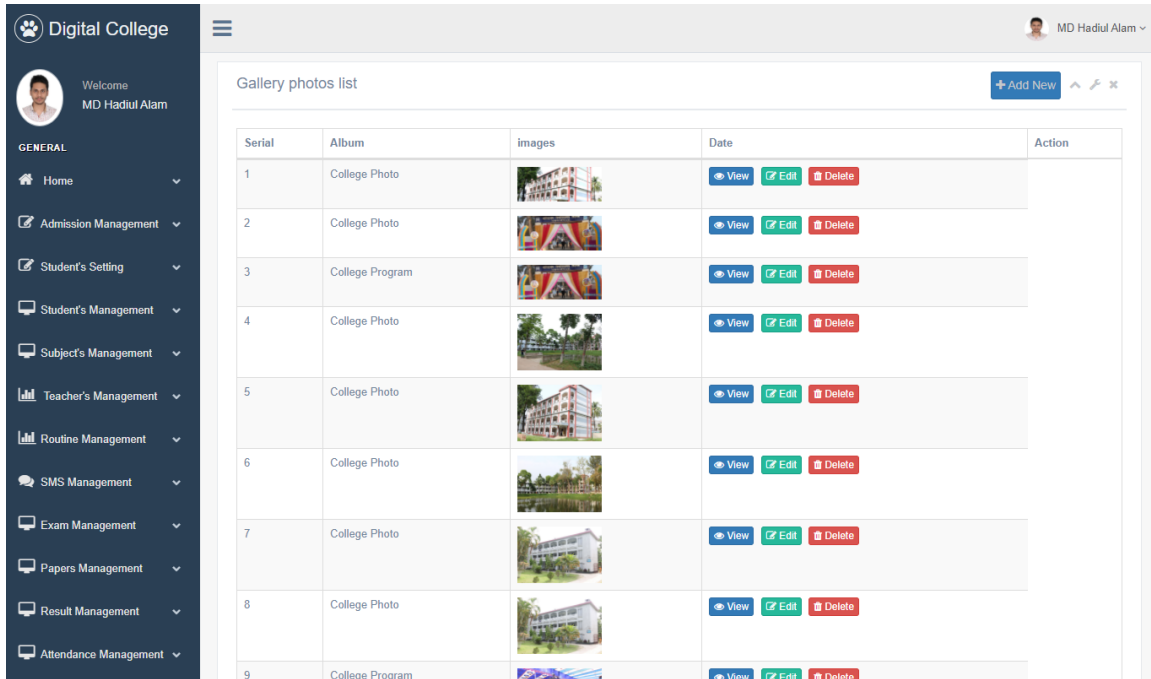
Digital College

Welcome
MD Hadiul Alam

GENERAL

Home
Admission Management
Student's Setting
Student's Management
Subject's Management
Teacher's Management
Routine Management
SMS Management
Exam Management
Papers Management
Result Management
Attendance Management

MD Hadiul Alam

Gallery photos list

+ Add New

| Serial | Album | images | Date | Action |
|---|---|---|---|---|
| 1 | College Photo | | View Edit Delete | |
| 2 | College Photo | | View Edit Delete | |
| 3 | College Program | | View Edit Delete | |
| 4 | College Photo | | View Edit Delete | |
| 5 | College Photo | | View Edit Delete | |
| 6 | College Photo | | View Edit Delete | |
| 7 | College Photo | | View Edit Delete | |
| 8 | College Photo | | View Edit Delete | |
| 9 | College Program | | View Edit Delete | |